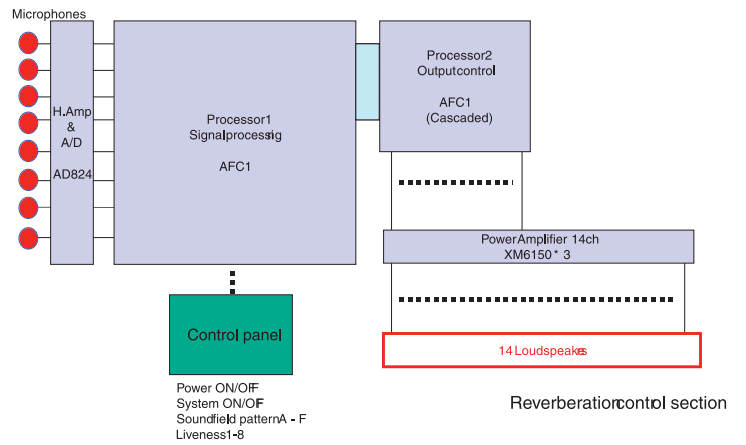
Microphones

H.Amp
&
A/D

AD824

Processor1
Signalprocessig

AFC1

Processor2
Outputcontrol

AFC1
(Cascaded)

PowerAmplifier 14ch
XM6150 * 3

14 Loudspeakes

Control panel

Power ON/OFF
System ON/OFF
Soundfield patternA - F
Liveness1-8

Reverberationcontrol section